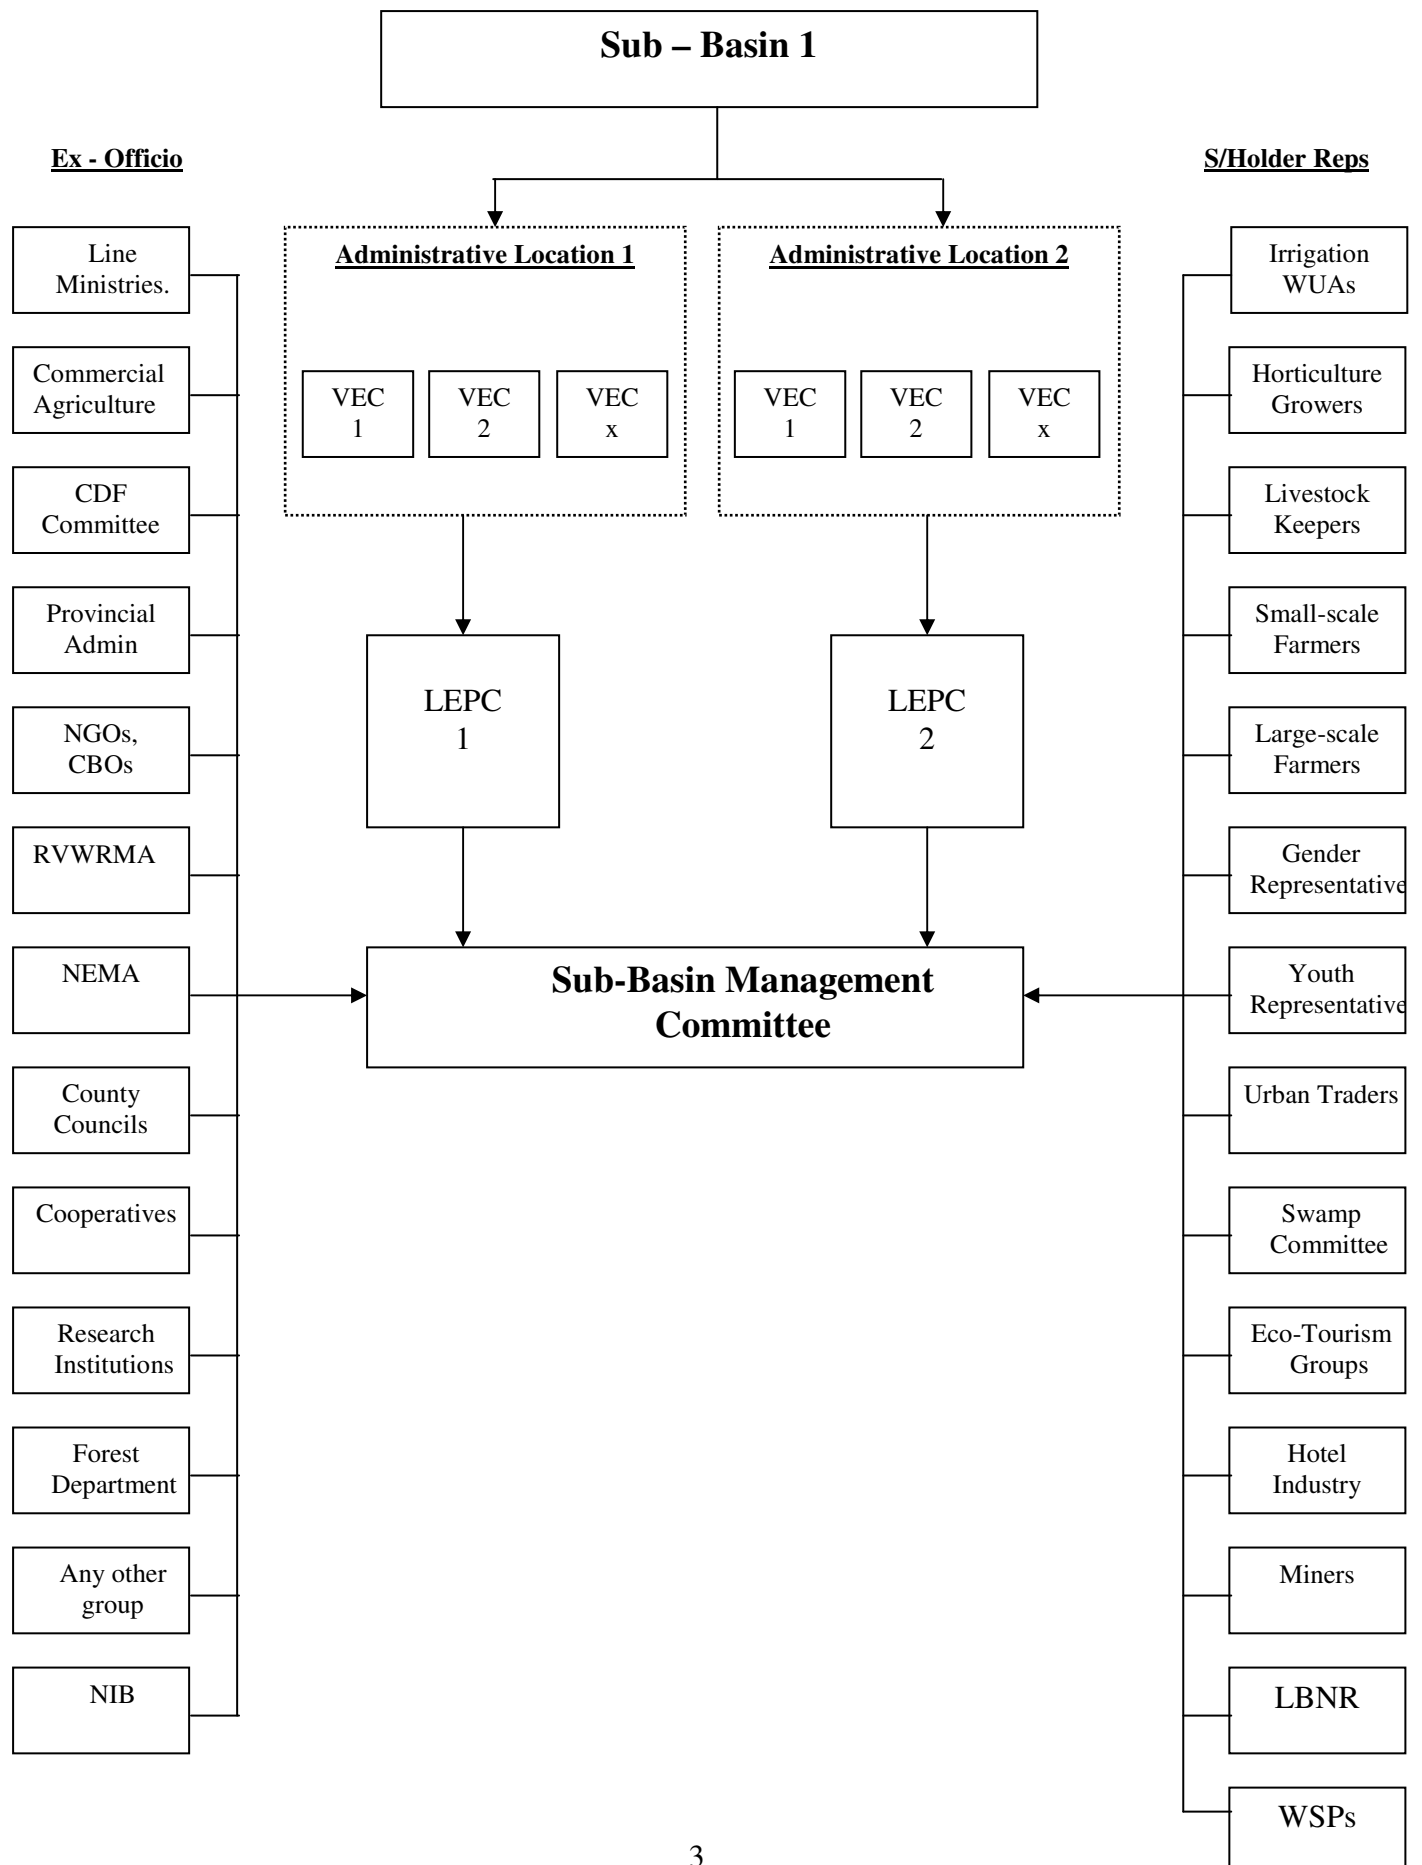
Sub – Basin 1

Ex - Officio

S/Holder Reps

Administrative Location 1

VEC 1
VEC 2
VEC x

Administrative Location 2

VEC 1
VEC 2
VEC x

Line Ministries.
Commercial Agriculture
CDF Committee
Provincial Admin
NGOs, CBOs
RVWRMA
NEMA
County Councils
Cooperatives
Research Institutions
Forest Department
Any other group
NIB

LEPC 1

LEPC 2

Sub-Basin Management Committee

Irrigation WUAs
Horticulture Growers
Livestock Keepers
Small-scale Farmers
Large-scale Farmers
Gender Representative
Youth Representative
Urban Traders
Swamp Committee
Eco-Tourism Groups
Hotel Industry
Miners
LBNR
WSPs

3